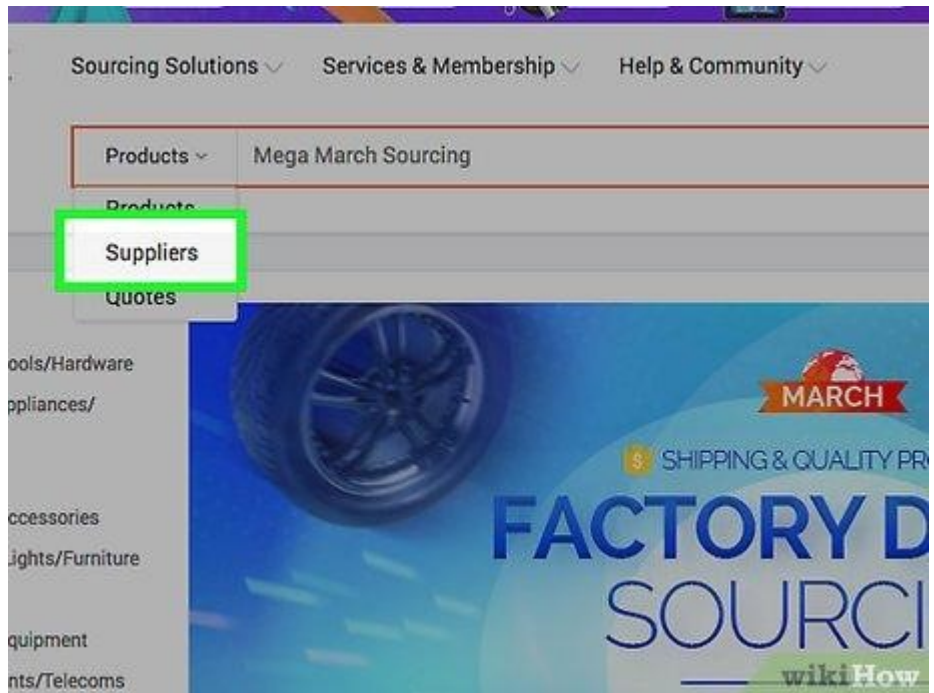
Sourcing Solutions Services & Membership Help & Community

Products Mega March Sourcing

Products
Suppliers
Quotes

ools/Hardware
ppliances/

ccessories
ights/Furniture

quipment
nts/Telecoms

MARCH

SHIPPING & QUALITY PR

FACTORY D
SOURCI

wikiHow